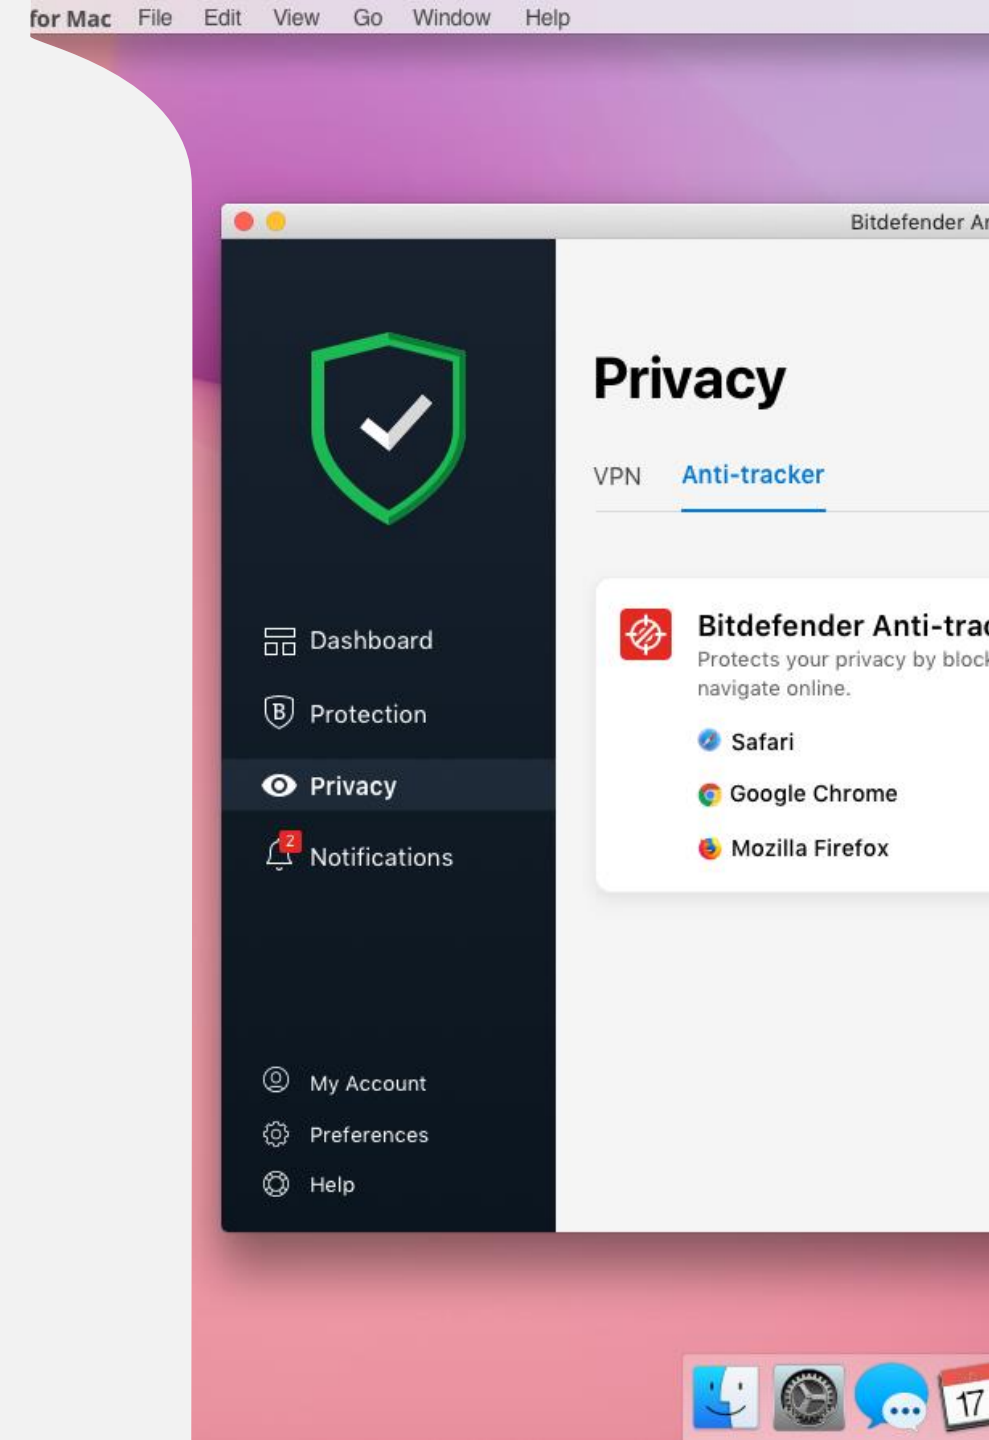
for Mac File Edit View Go Window Help

Bitdefender An

Dashboard

Protection

Privacy

2

Notifications

My Account

Preferences

Help

Privacy

VPN Anti-tracker

Bitdefender Anti-trac

Protects your privacy by block navigate online.

Safari

Google Chrome

Mozilla Firefox

17